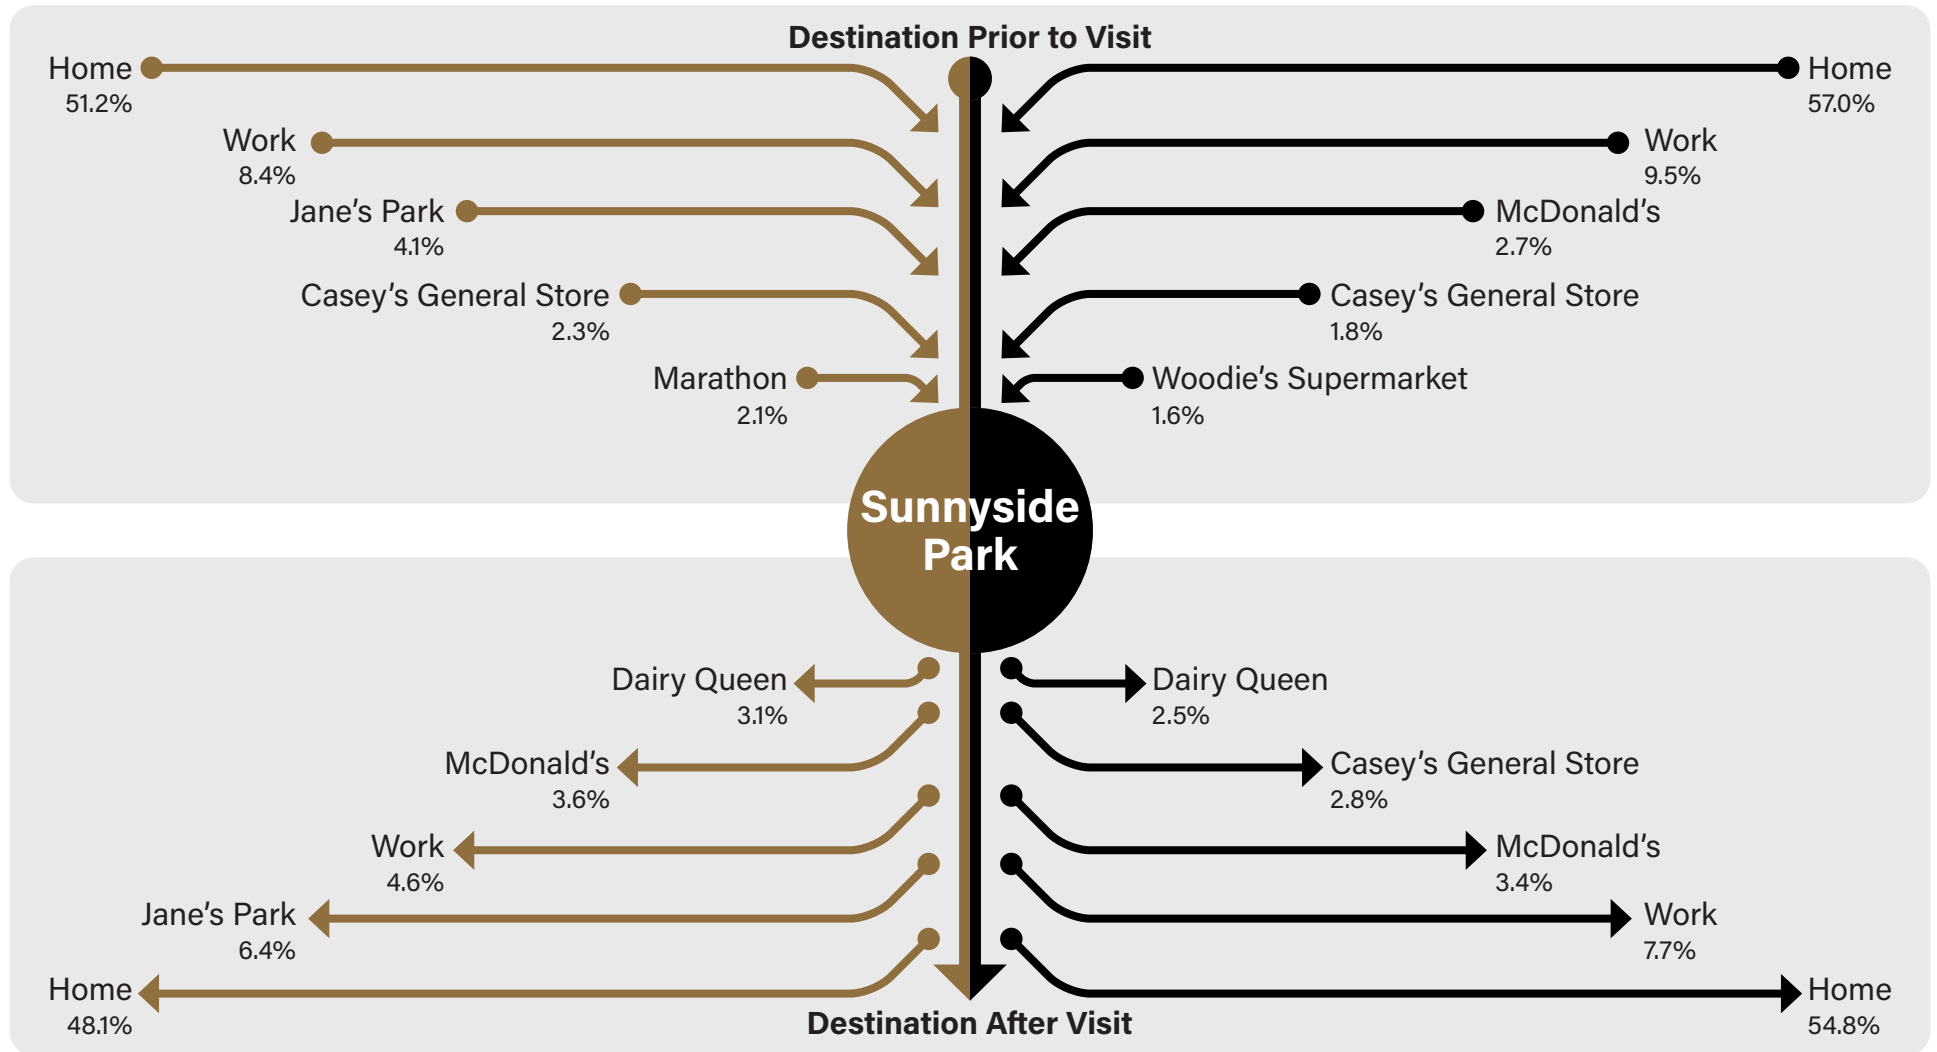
Destination Prior to Visit

Home
51.2%

Work
8.4%

Jane's Park
4.1%

Casey's General Store
2.3%

Marathon
2.1%

Home
57.0%

Work
9.5%

McDonald's
2.7%

Casey's General Store
1.8%

Woodie's Supermarket
1.6%

Sunnyside Park

Dairy Queen
3.1%

McDonald's
3.6%

Work
4.6%

Jane's Park
6.4%

Home
48.1%

Dairy Queen
2.5%

Casey's General Store
2.8%

McDonald's
3.4%

Work
7.7%

Home
54.8%

Destination After Visit